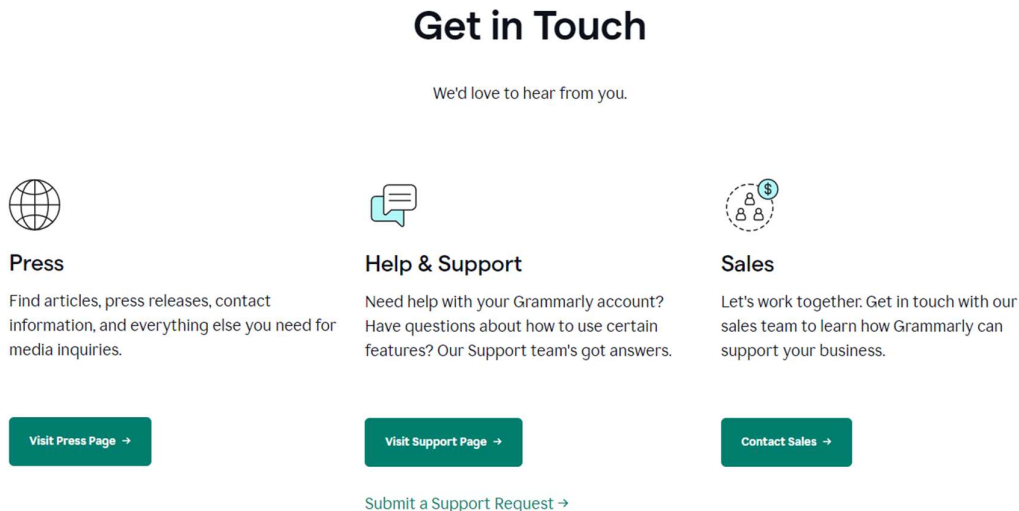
Get in Touch

We'd love to hear from you.

Press

Find articles, press releases, contact information, and everything else you need for media inquiries.

Visit Press Page →

Help & Support

Need help with your Grammarly account? Have questions about how to use certain features? Our Support team's got answers.

Visit Support Page →

Submit a Support Request →

$

Sales

Let's work together. Get in touch with our sales team to learn how Grammarly can support your business.

Contact Sales →